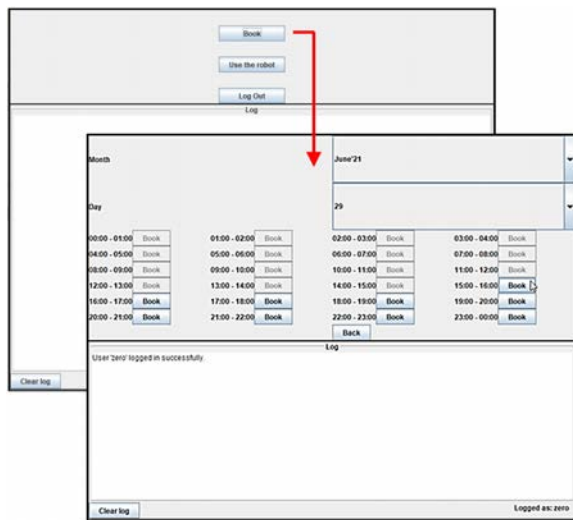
Book

Use the robot

Log Out

Log

Clear log

Month

June'21

Day

29

| | | | | | | | |
|---|---|---|---|---|---|---|---|
| 00:00 - 01:00 | Book | 01:00 - 02:00 | Book | 02:00 - 03:00 | Book | 03:00 - 04:00 | Book |
| 04:00 - 05:00 | Book | 05:00 - 06:00 | Book | 06:00 - 07:00 | Book | 07:00 - 08:00 | Book |
| 08:00 - 09:00 | Book | 09:00 - 10:00 | Book | 10:00 - 11:00 | Book | 11:00 - 12:00 | Book |
| 12:00 - 13:00 | Book | 13:00 - 14:00 | Book | 14:00 - 15:00 | Book | 15:00 - 16:00 | Book |
| 16:00 - 17:00 | Book | 17:00 - 18:00 | Book | 18:00 - 19:00 | Book | 19:00 - 20:00 | Book |
| 20:00 - 21:00 | Book | 21:00 - 22:00 | Book | 22:00 - 23:00 | Book | 23:00 - 00:00 | Book |

Back

Log

User 'zero' logged in successfully.

Clear log

Logged as: zero